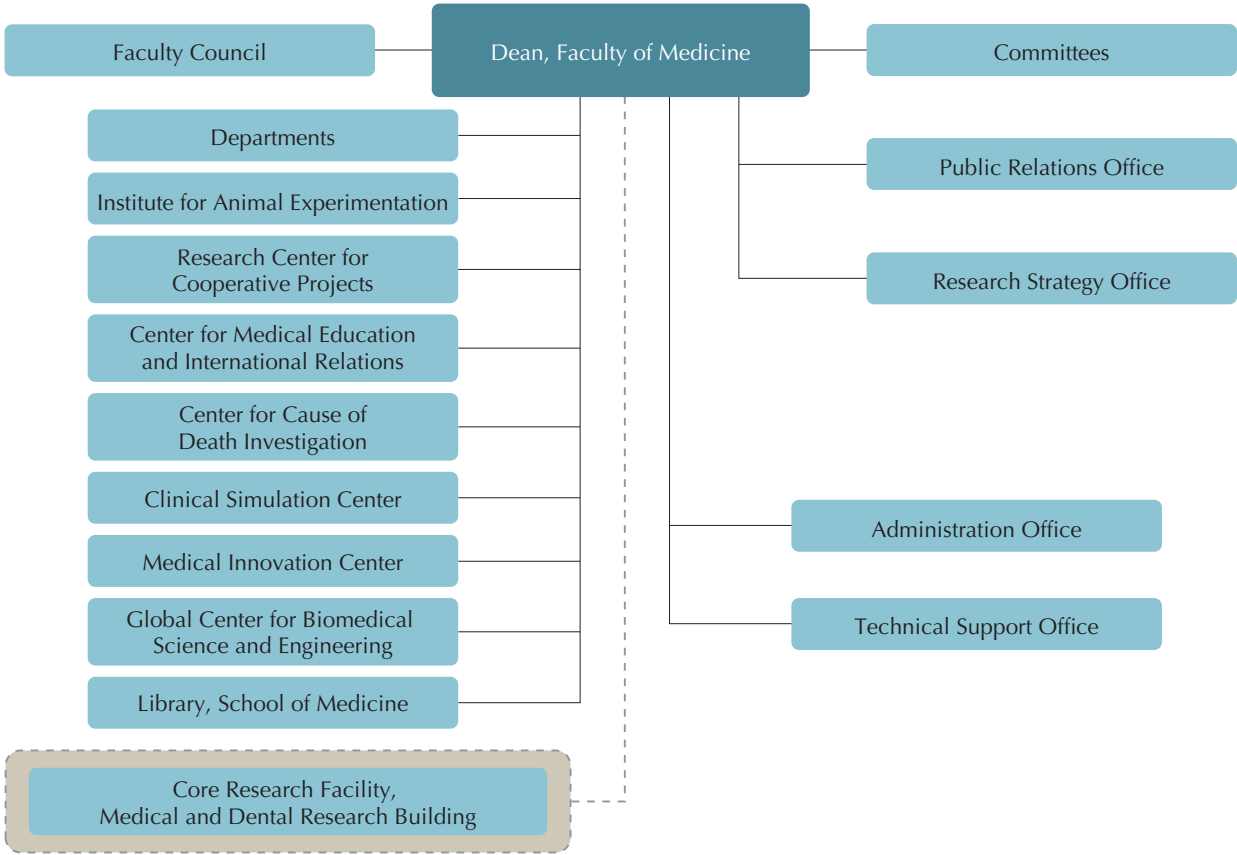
Faculty Council

Dean, Faculty of Medicine

Committees

Departments

Institute for Animal Experimentation

Research Center for Cooperative Projects

Center for Medical Education and International Relations

Center for Cause of Death Investigation

Clinical Simulation Center

Medical Innovation Center

Global Center for Biomedical Science and Engineering

Library, School of Medicine

Public Relations Office

Research Strategy Office

Administration Office

Technical Support Office

Core Research Facility, Medical and Dental Research Building